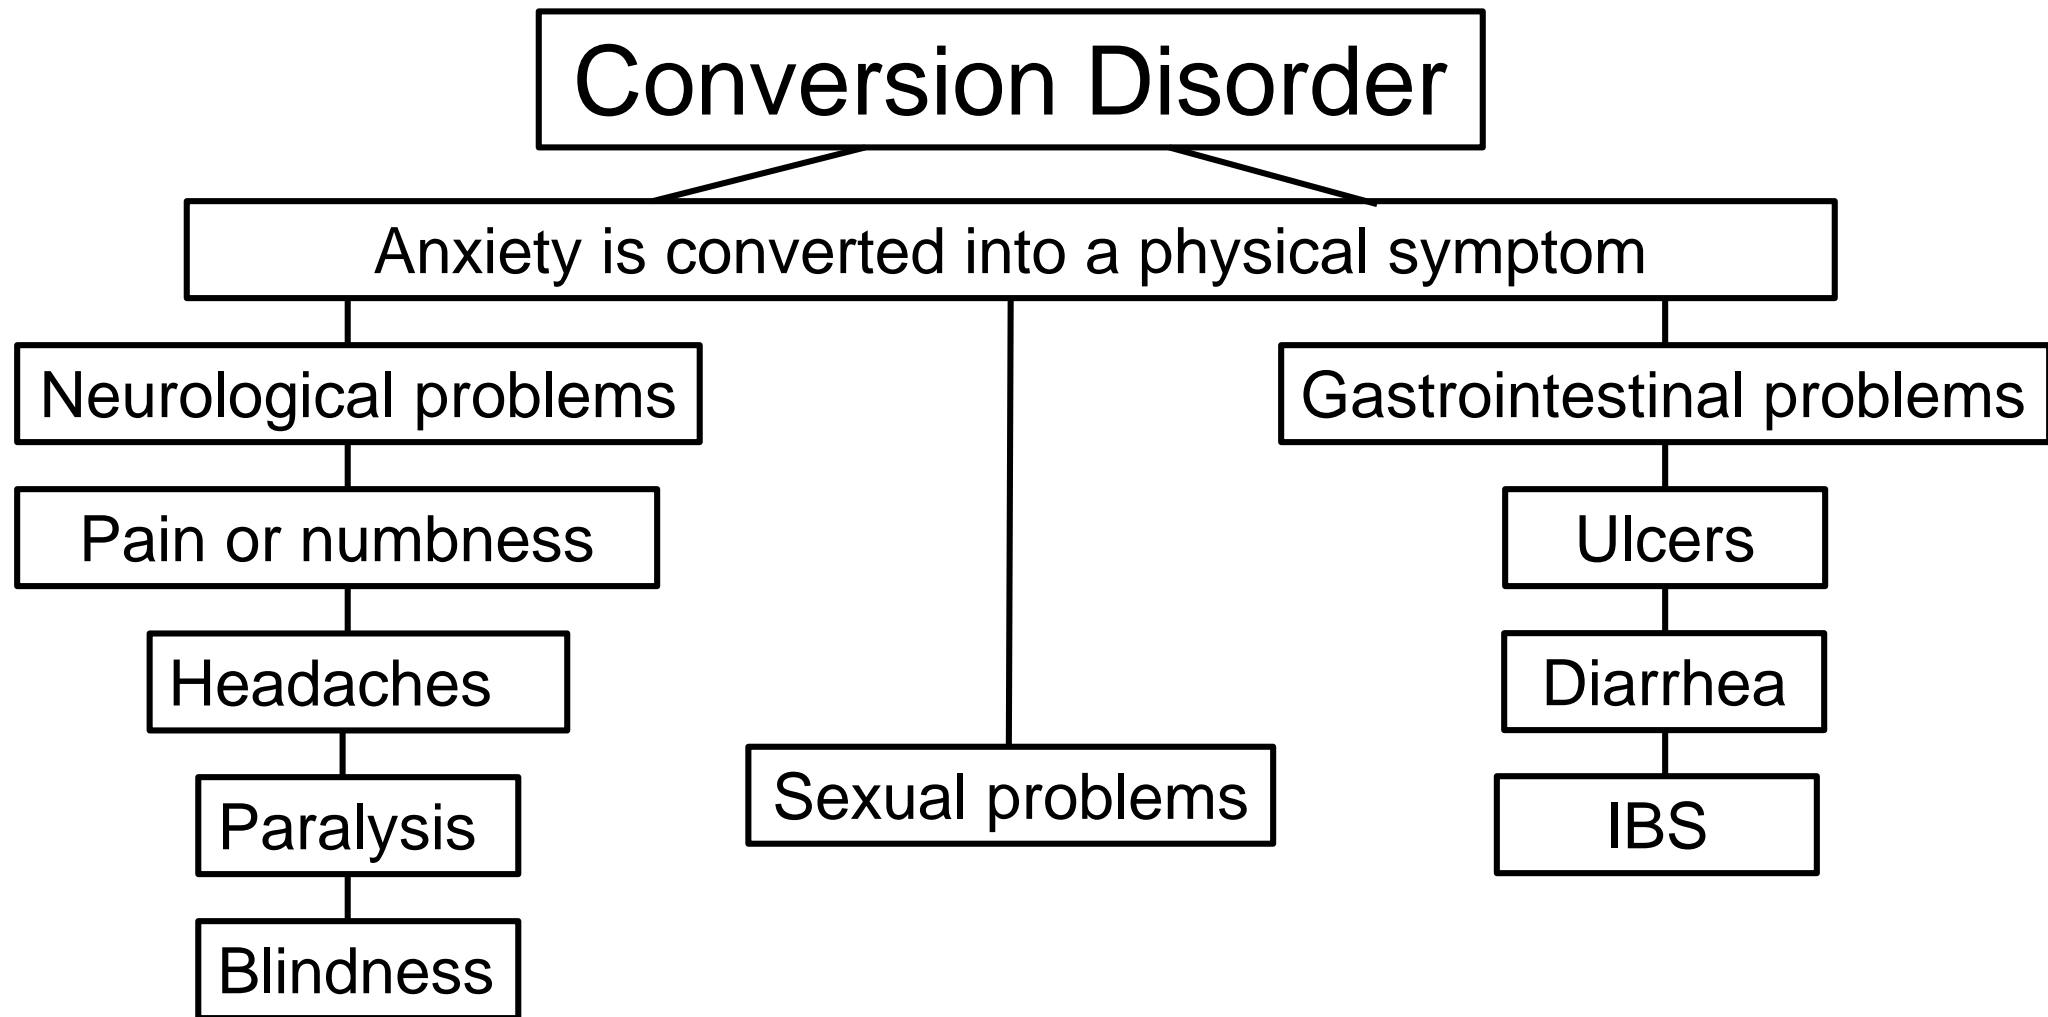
Conversion Disorder

Anxiety is converted into a physical symptom

Neurological problems

Pain or numbness

Headaches

Paralysis

Blindness

Sexual problems

Gastrointestinal problems

Ulcers

Diarrhea

IBS